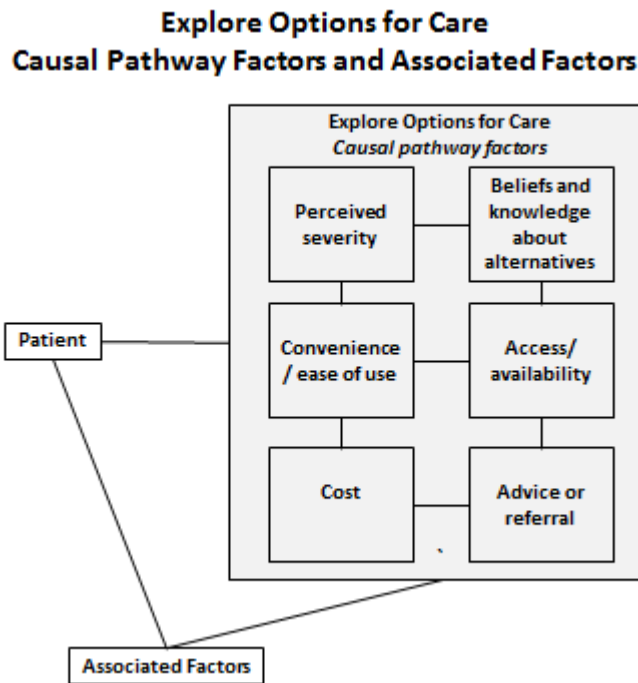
Explore Options for Care
Causal Pathway Factors and Associated Factors

Explore Options for Care
*Causal pathway factors*

Perceived severity

Beliefs and knowledge about alternatives

Convenience / ease of use

Access/ availability

Cost

Advice or referral

Patient

Associated Factors